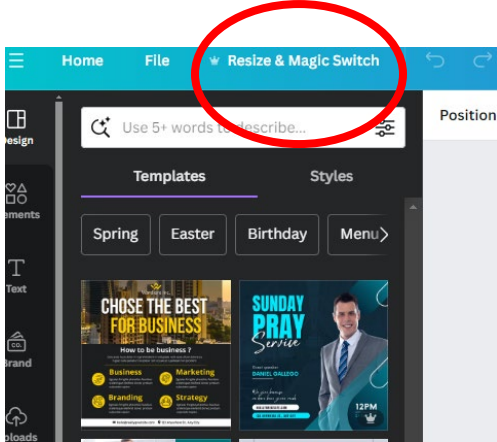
Home File Resize & Magic Switch

Position

Design

ements

Text

Brand

loads

Use 5+ words to describe...

Templates Styles

Spring Easter Birthday Menu

CHOSE THE BEST FOR BUSINESS

How to be business ?

Business

Marketing

Branding

Strategy

SUNDAY PRAY Service

DANIEL GALLEGO

12PM